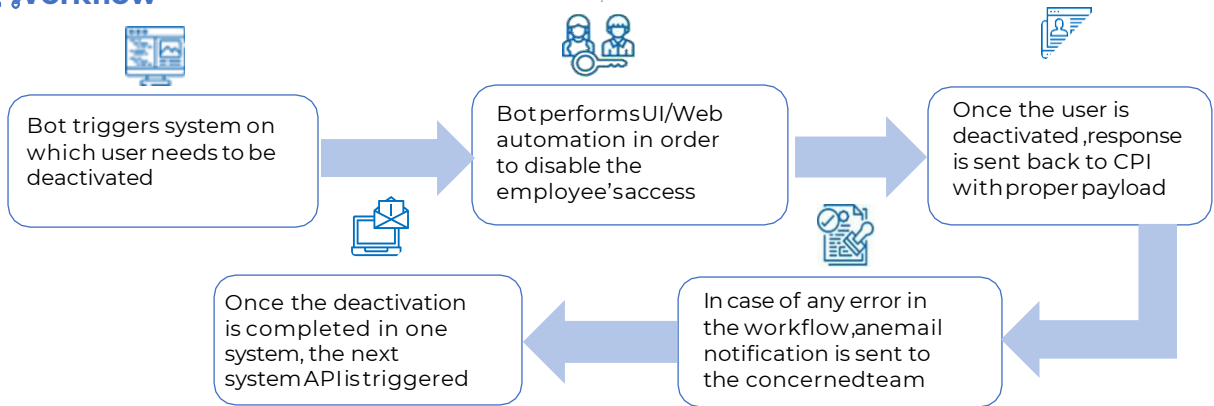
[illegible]orkflow

Bot triggers system on which user needs to be deactivated

Bot performs UI/Web automation in order to disable the employee's access

Once the user is deactivated ,response is sent back to CPI with proper payload

In case of any error in the workflow,an email notification is sent to the concerned team

Once the deactivation is completed in one system, the next system API is triggered